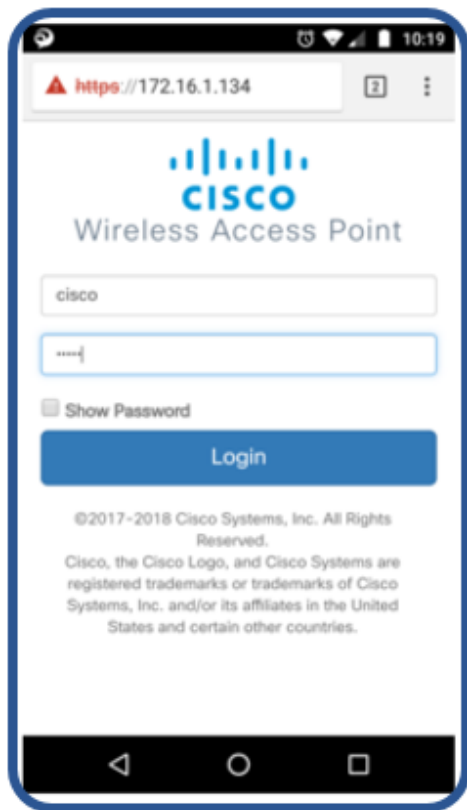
10:19

https://172.16.1.134

2

CISCO
Wireless Access Point

cisco

•••••

Show Password

Login

©2017-2018 Cisco Systems, Inc. All Rights Reserved.
Cisco, the Cisco Logo, and Cisco Systems are registered trademarks or trademarks of Cisco Systems, Inc. and/or its affiliates in the United States and certain other countries.